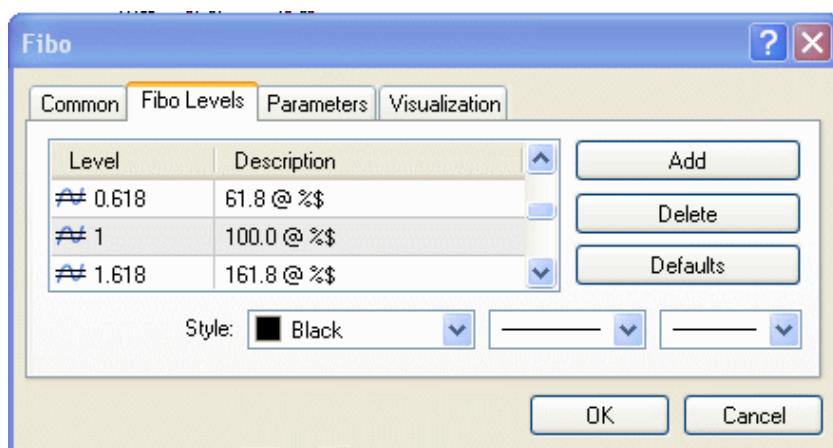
Fibo

?

Common | Fibo Levels | Parameters | Visualization

| Level | Description |
|---|---|
| 0.618 | 61.8 @ %$ |
| 1 | 100.0 @ %$ |
| 1.618 | 161.8 @ %$ |

Add

Delete

Defaults

Style: Black

OK

Cancel